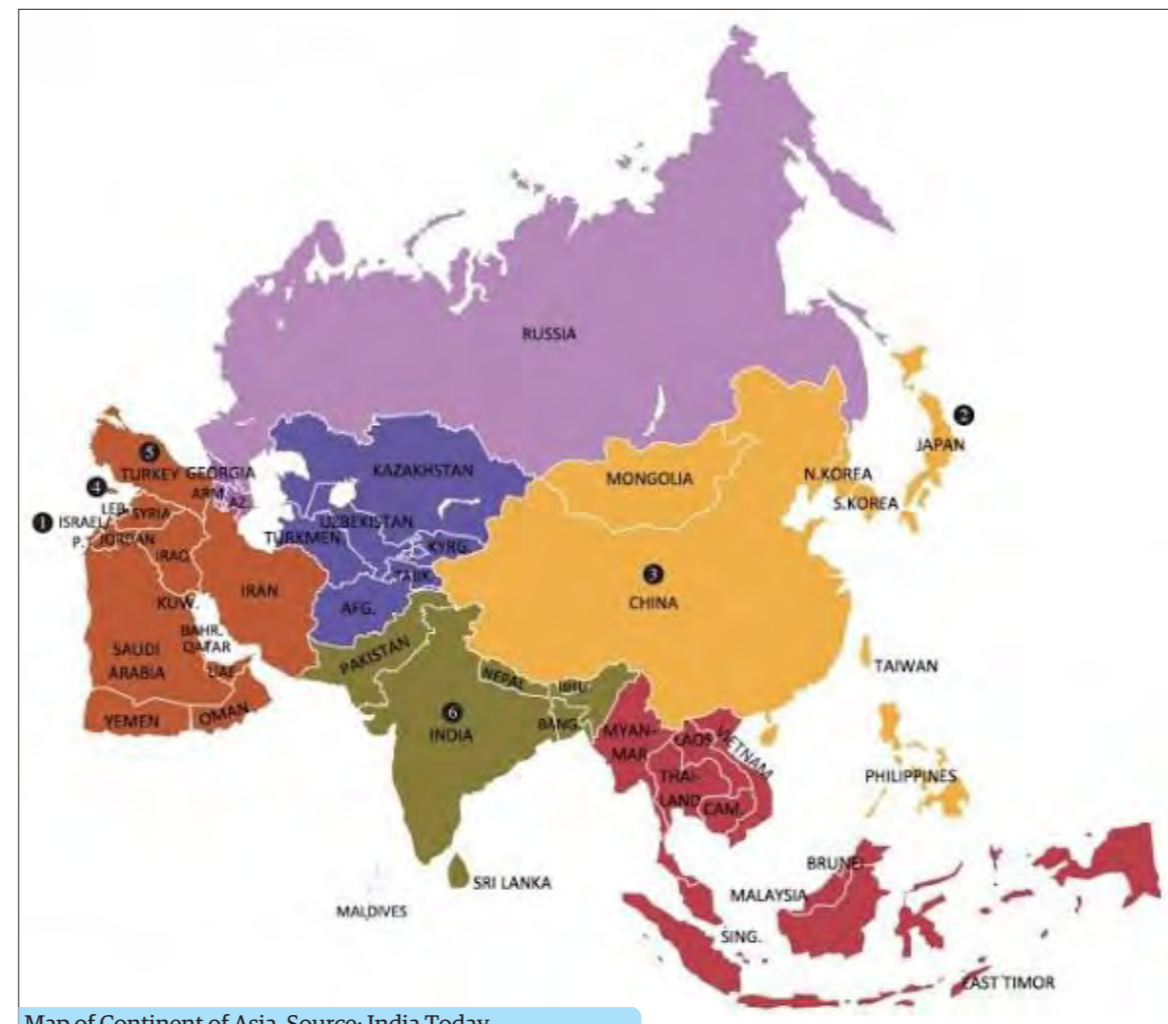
RUSSIA

2
JAPAN

5
TURKEY GEORGIA
ARM. AZ.
4
LEB. SYRIA
1 ISRAEL/
P. JORDAN
IRAQ
KUW.
IRAN
BAHR.
QATAR
SAUDI
ARABIA
UAE
YEMEN
OMAN

KAZAKHSTAN
UZBEKISTAN
TURKMEN.
KYRG.
TAJIK.
AFG.

MONGOLIA
N.KOREA
S.KOREA
3
CHINA
TAIWAN

PAKISTAN
NEPAL
BHU.
6
INDIA
BANG.
SRI LANKA
MALDIVES

MYAN-
MAR
LAOS
VIETNAM
THAI-
LAND
CAM.
PHILIPPINES
BRUNEI
MALAYSIA
SING.
EAST TIMOR

Map of Continent of Asia. Source: India Today